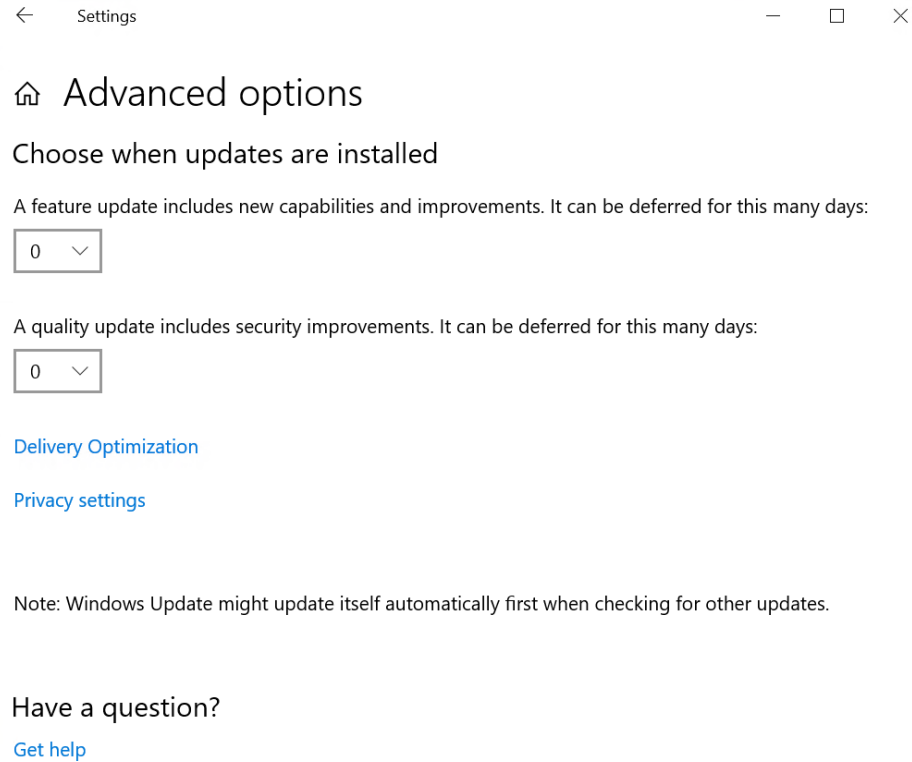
Settings

Advanced options

Choose when updates are installed

A feature update includes new capabilities and improvements. It can be deferred for this many days:

0

A quality update includes security improvements. It can be deferred for this many days:

0

Delivery Optimization

Privacy settings

Note: Windows Update might update itself automatically first when checking for other updates.

Have a question?

Get help